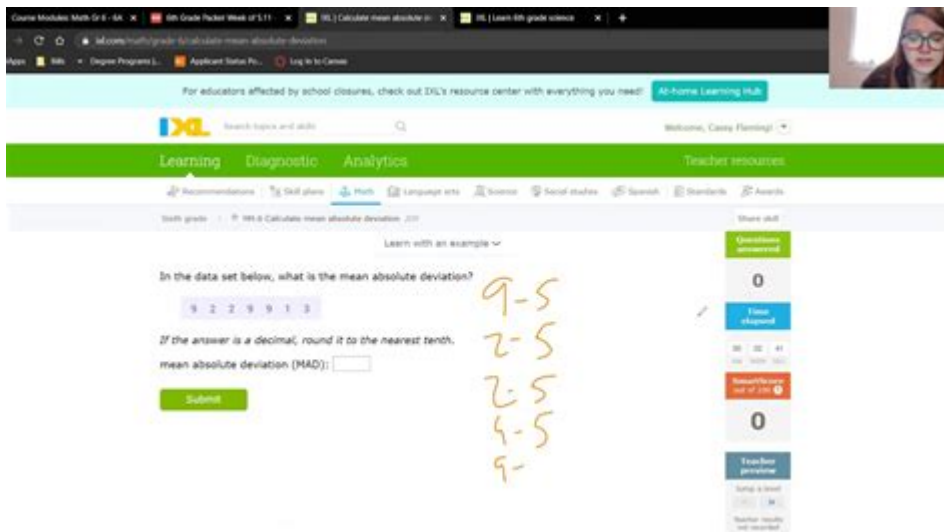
Course Modules: Math Gr 6 - 6A | 6th Grade Packet Week of 5/11 | IXL | Calculate mean absolute d | IXL | Learn 6th grade science

ixl.com/math/grade-6/calculate-mean-absolute-deviation

Apps | Bills | Degree Programs | Applicant Status Po... | Log In to Canvas

For educators affected by school closures, check out IXL's resource center with everything you need! At-home Learning Hub

IXL Search topics and skills

Welcome, Cassy Fleming!

Learning Diagnostic Analytics Teacher resources

Recommendations | Skill plans | Math | Language arts | Science | Social studies | Spanish | Standards | Awards

Sixth grade > MM.6 Calculate mean absolute deviation

Share skill

Learn with an example

In the data set below, what is the mean absolute deviation?

9 2 2 9 9 1 3

If the answer is a decimal, round it to the nearest tenth.

mean absolute deviation (MAD):

Submit

9-5

2-5

2-5

4-5

9-

Questions answered

0

Time elapsed

00 00 41
HR MIN SEC

SmartScore out of 100

0

Teacher preview

Jump a level

Teacher results not recorded